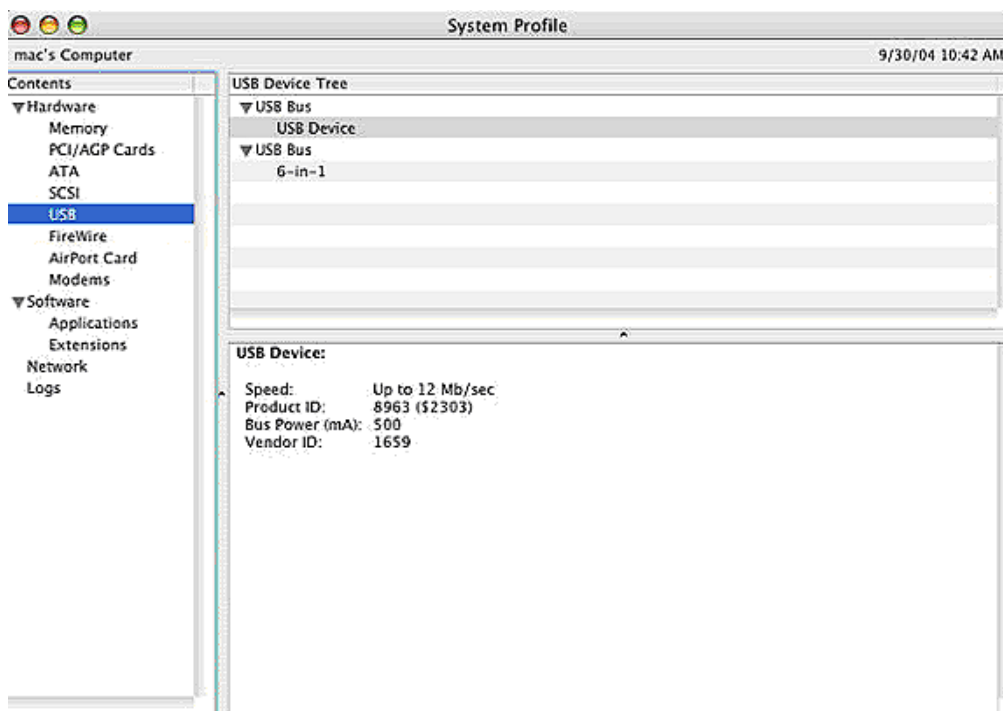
System Profile

mac's Computer

9/30/04 10:42 AM

Contents
▼Hardware
Memory
PCI/AGP Cards
ATA
SCSI
USB
FireWire
AirPort Card
Modems
▼Software
Applications
Extensions
Network
Logs

USB Device Tree
▼USB Bus
USB Device
▼USB Bus
6-in-1

USB Device:

| | |
|---|---|
| Speed: | Up to 12 Mb/sec |
| Product ID: | 8963 ($2303) |
| Bus Power (mA): | 500 |
| Vendor ID: | 1659 |